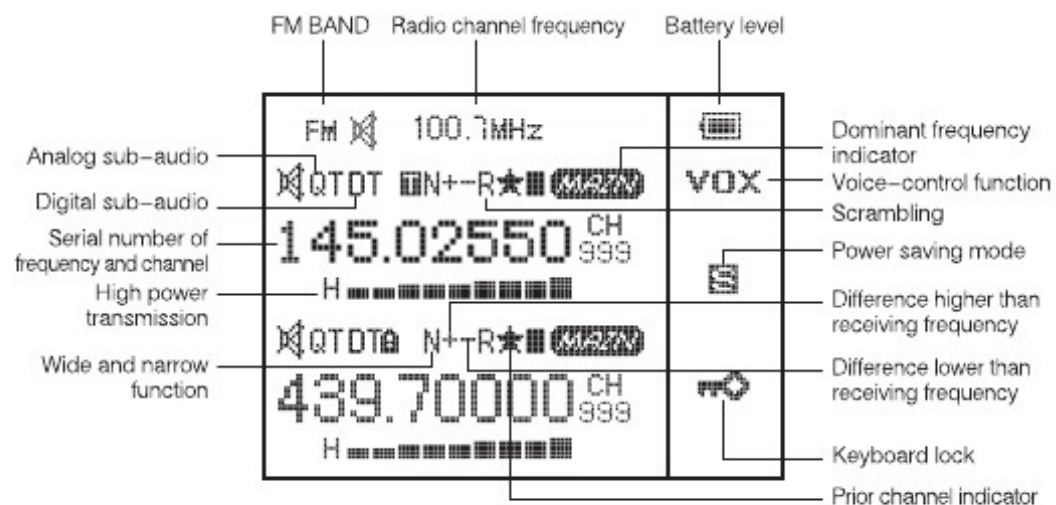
FM BAND
Radio channel frequency
Battery level

FM 100.7MHz

Analog sub-audio
Digital sub-audio
Serial number of frequency and channel
High power transmission
Wide and narrow function

QT DT N+-R MAIN
145.02550 CH 999
H

QT DT N+-R MAIN
439.70000 CH 999
H

VOX
S

Dominant frequency indicator
Voice-control function
Scrambling
Power saving mode
Difference higher than receiving frequency
Difference lower than receiving frequency
Keyboard lock
Prior channel indicator